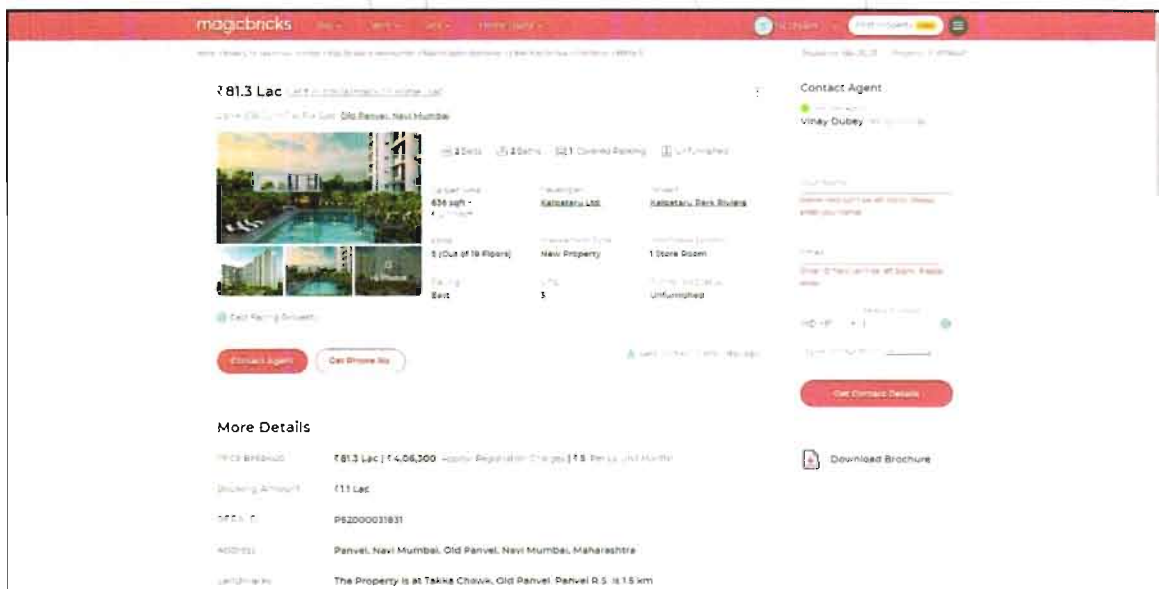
magicbricks

₹81.3 Lac

Old Panvel, Navi Mumbai

2 Beds | 2 Baths | 1 Covered Parking | Unfurnished

636 sqft

Kalpataru Ltd.

Kalpataru Dark Riviera

5 (Out of 19 Floors)

New Property

1 Store Room

East

3

Unfurnished

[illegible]

Contact Agent

Get Phone No

More Details

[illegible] ₹81.3 Lac | ₹4,06,300 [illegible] | ₹5 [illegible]

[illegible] ₹11 Lac

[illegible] P52000031831

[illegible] Panvel, Navi Mumbai, Old Panvel, Navi Mumbai, Maharashtra

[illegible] The Property is at Takka Chowk, Old Panvel. Panvel R.S. is 1.5 km

Contact Agent

Vinay Dubey

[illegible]

Get Contact Details

Download Brochure